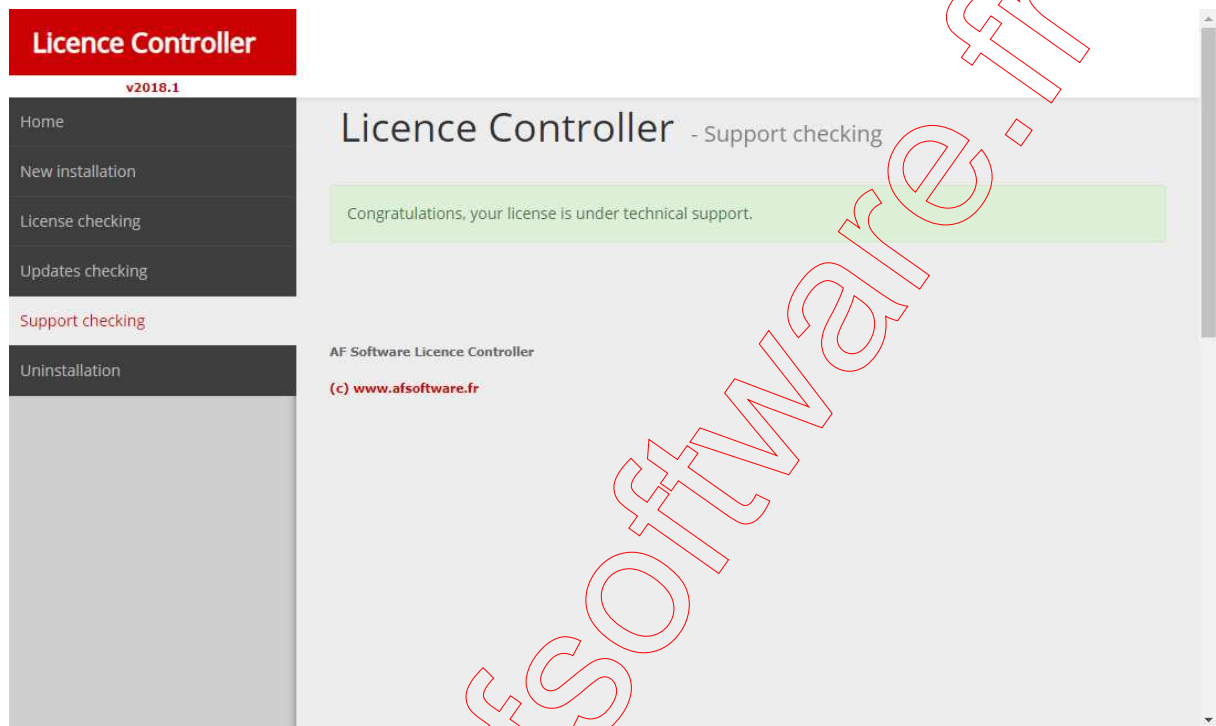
Licence Controller

v2018.1

Home

New installation

License checking

Updates checking

Support checking

Uninstallation

Licence Controller - Support checking

Congratulations, your license is under technical support.

AF Software Licence Controller

(c) www.afsoftware.fr

fsoftware.fr